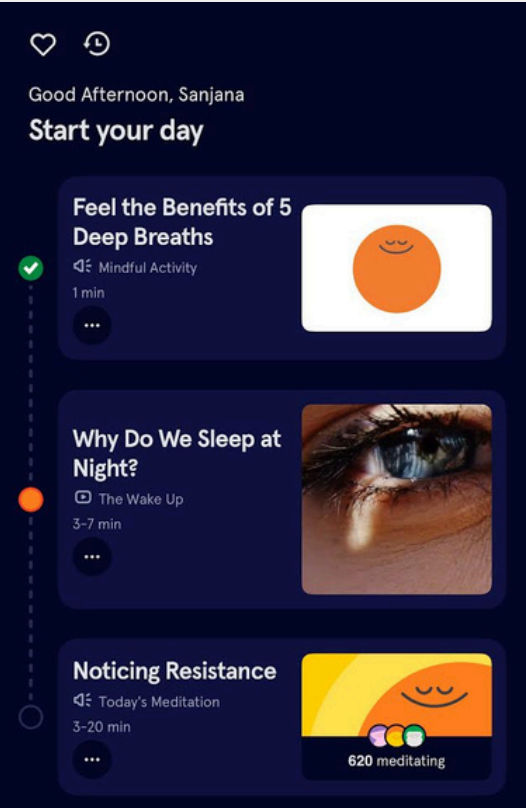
Good Afternoon, Sanjana

Start your day

Feel the Benefits of 5 Deep Breaths
Mindful Activity
1 min
...

Why Do We Sleep at Night?
The Wake Up
3-7 min
...

Noticing Resistance
Today's Meditation
3-20 min
...
620 meditating